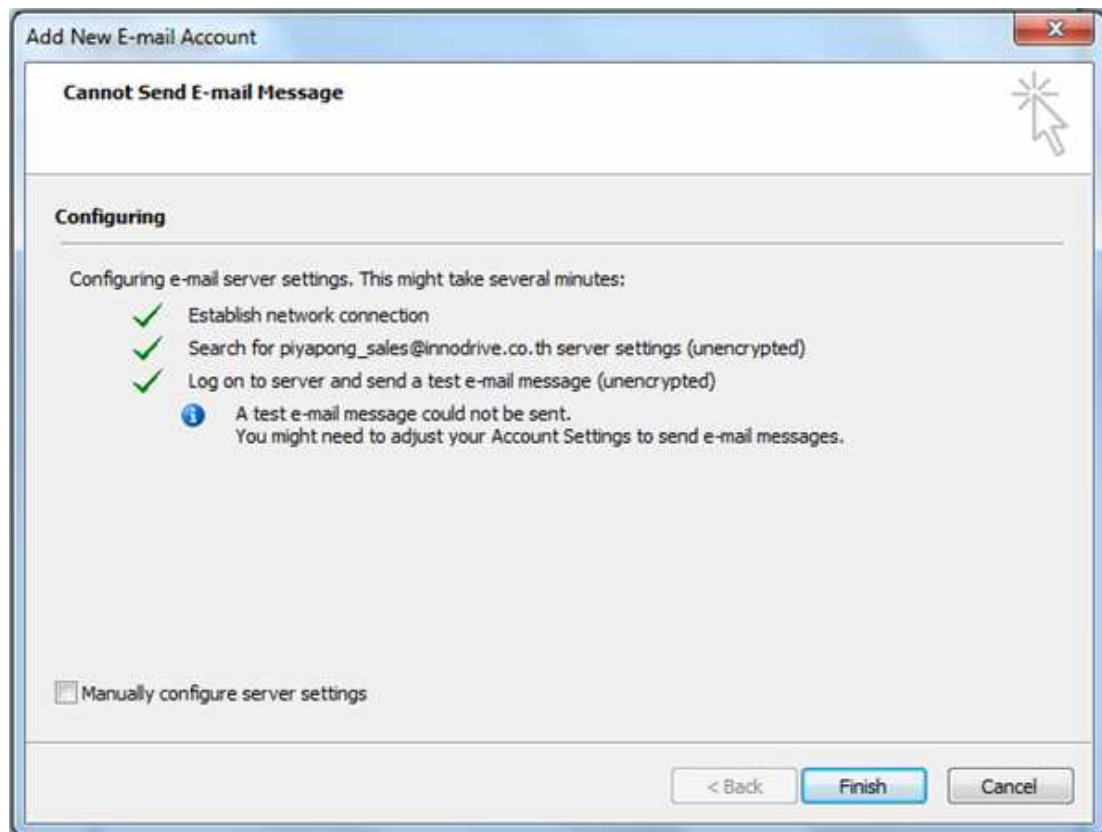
Add New E-mail Account

Cannot Send E-mail Message

Configuring

Configuring e-mail server settings. This might take several minutes:

Establish network connection

Search for piyapong_sales@innodrive.co.th server settings (unencrypted)

Log on to server and send a test e-mail message (unencrypted)

A test e-mail message could not be sent.
You might need to adjust your Account Settings to send e-mail messages.

Manually configure server settings

< Back

Finish

Cancel